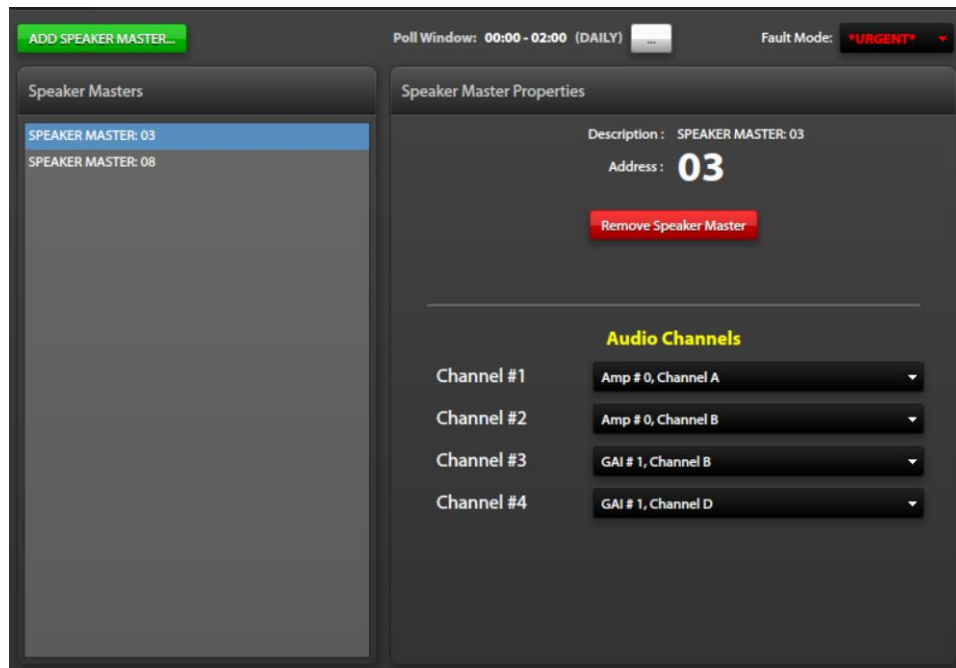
ADD SPEAKER MASTER...

Poll Window: 00:00 - 02:00 (DAILY) ...

Fault Mode: *URGENT*

Speaker Masters

SPEAKER MASTER: 03
SPEAKER MASTER: 08

Speaker Master Properties

Description : SPEAKER MASTER: 03
Address : 03

Remove Speaker Master

Audio Channels

Channel #1 Amp # 0, Channel A
Channel #2 Amp # 0, Channel B
Channel #3 GAI # 1, Channel B
Channel #4 GAI # 1, Channel D